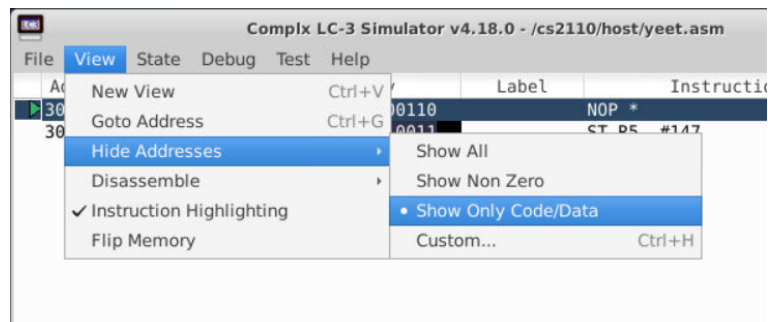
Complx LC-3 Simulator v4.18.0 - /cs2110/host/yeet.asm

File View State Debug Test Help

Ad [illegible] Label Instructio

30 00110 NOP *

30 0011 ST R5, #147

New View Ctrl+V

Goto Address Ctrl+G

Hide Addresses ▸

Disassemble ▸

✓ Instruction Highlighting

Flip Memory

Show All

Show Non Zero

• Show Only Code/Data

Custom... Ctrl+H